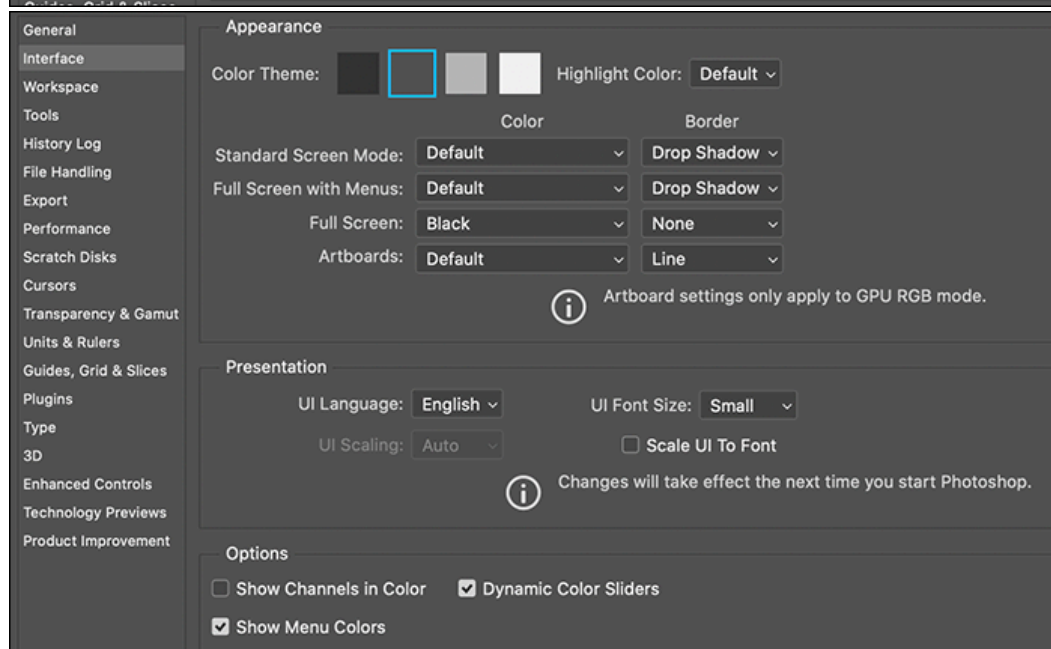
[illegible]

General
Interface
Workspace
Tools
History Log
File Handling
Export
Performance
Scratch Disks
Cursors
Transparency & Gamut
Units & Rulers
Guides, Grid & Slices
Plugins
Type
3D
Enhanced Controls
Technology Previews
Product Improvement

Appearance

Color Theme:

Highlight Color: Default

| | Color | Border |
|---|---|---|
| Standard Screen Mode: | Default | Drop Shadow |
| Full Screen with Menus: | Default | Drop Shadow |
| Full Screen: | Black | None |
| Artboards: | Default | Line |

Artboard settings only apply to GPU RGB mode.

Presentation

UI Language: English

UI Font Size: Small

UI Scaling: Auto

Scale UI To Font

Changes will take effect the next time you start Photoshop.

Options

Show Channels in Color

Dynamic Color Sliders

Show Menu Colors